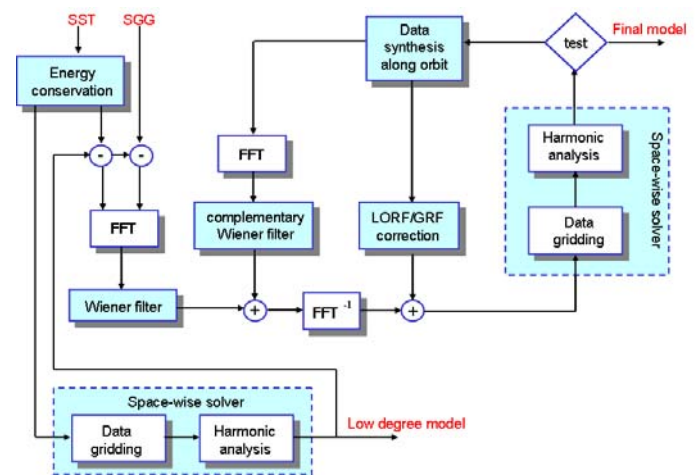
SST
SGG
Energy conservation
-
-
FFT
Wiener filter
Data synthesis along orbit
FFT
complementary Wiener filter
+
$FFT^{-1}$
LORF/GRF correction
+
test
Final model
Harmonic analysis
Data gridding
Space-wise solver
Space-wise solver
Data gridding
Harmonic analysis
Low degree model